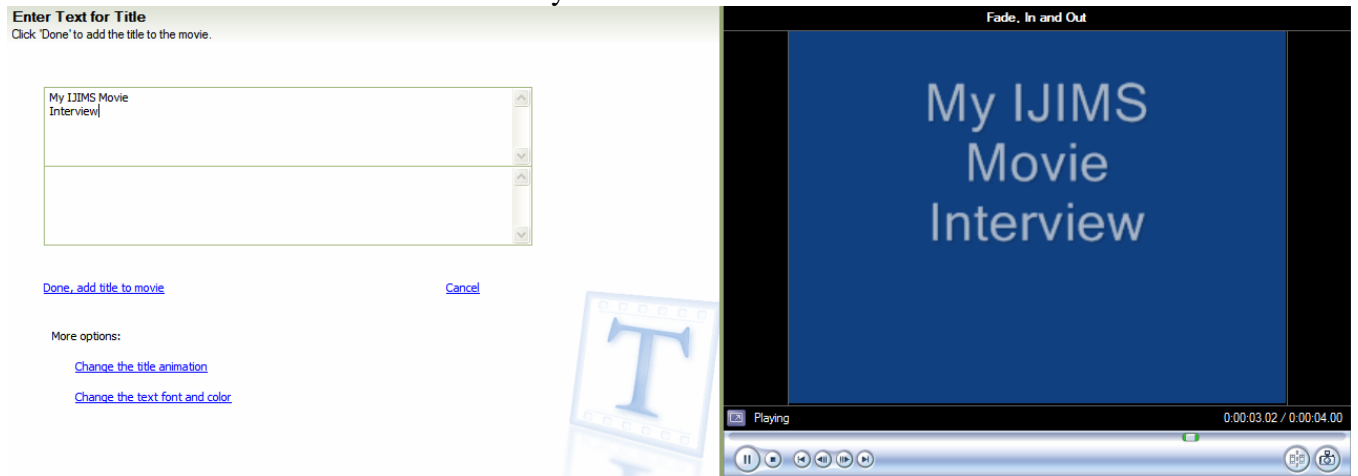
Enter Text for Title
Click 'Done' to add the title to the movie.

My IJIMS Movie
Interview

Done, add title to movie

Cancel

More options:

Change the title animation

Change the text font and color

T

Fade, In and Out

My IJIMS Movie Interview

Playing

0:00:03.02 / 0:00:04.00